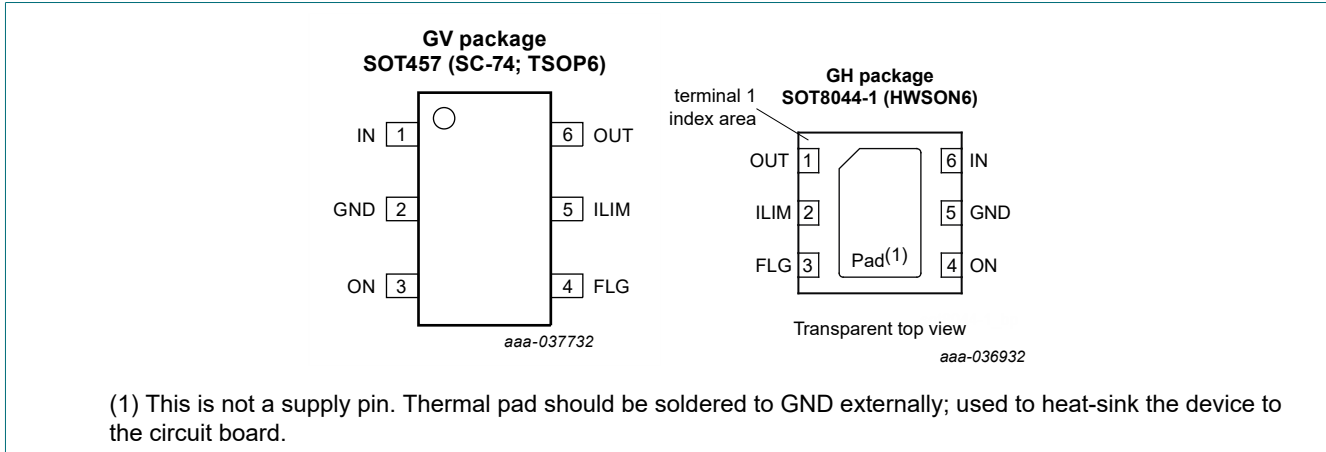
GV package
SOT457 (SC-74; TSOP6)

IN 1
GND 2
ON 3
6 OUT
5 ILIM
4 FLG

aaa-037732

GH package
SOT8044-1 (HWSON6)

terminal 1 index area

OUT 1
ILIM 2
FLG 3
6 IN
5 GND
4 ON

Pad$^{(1)}$

Transparent top view

aaa-036932

(1) This is not a supply pin. Thermal pad should be soldered to GND externally; used to heat-sink the device to the circuit board.